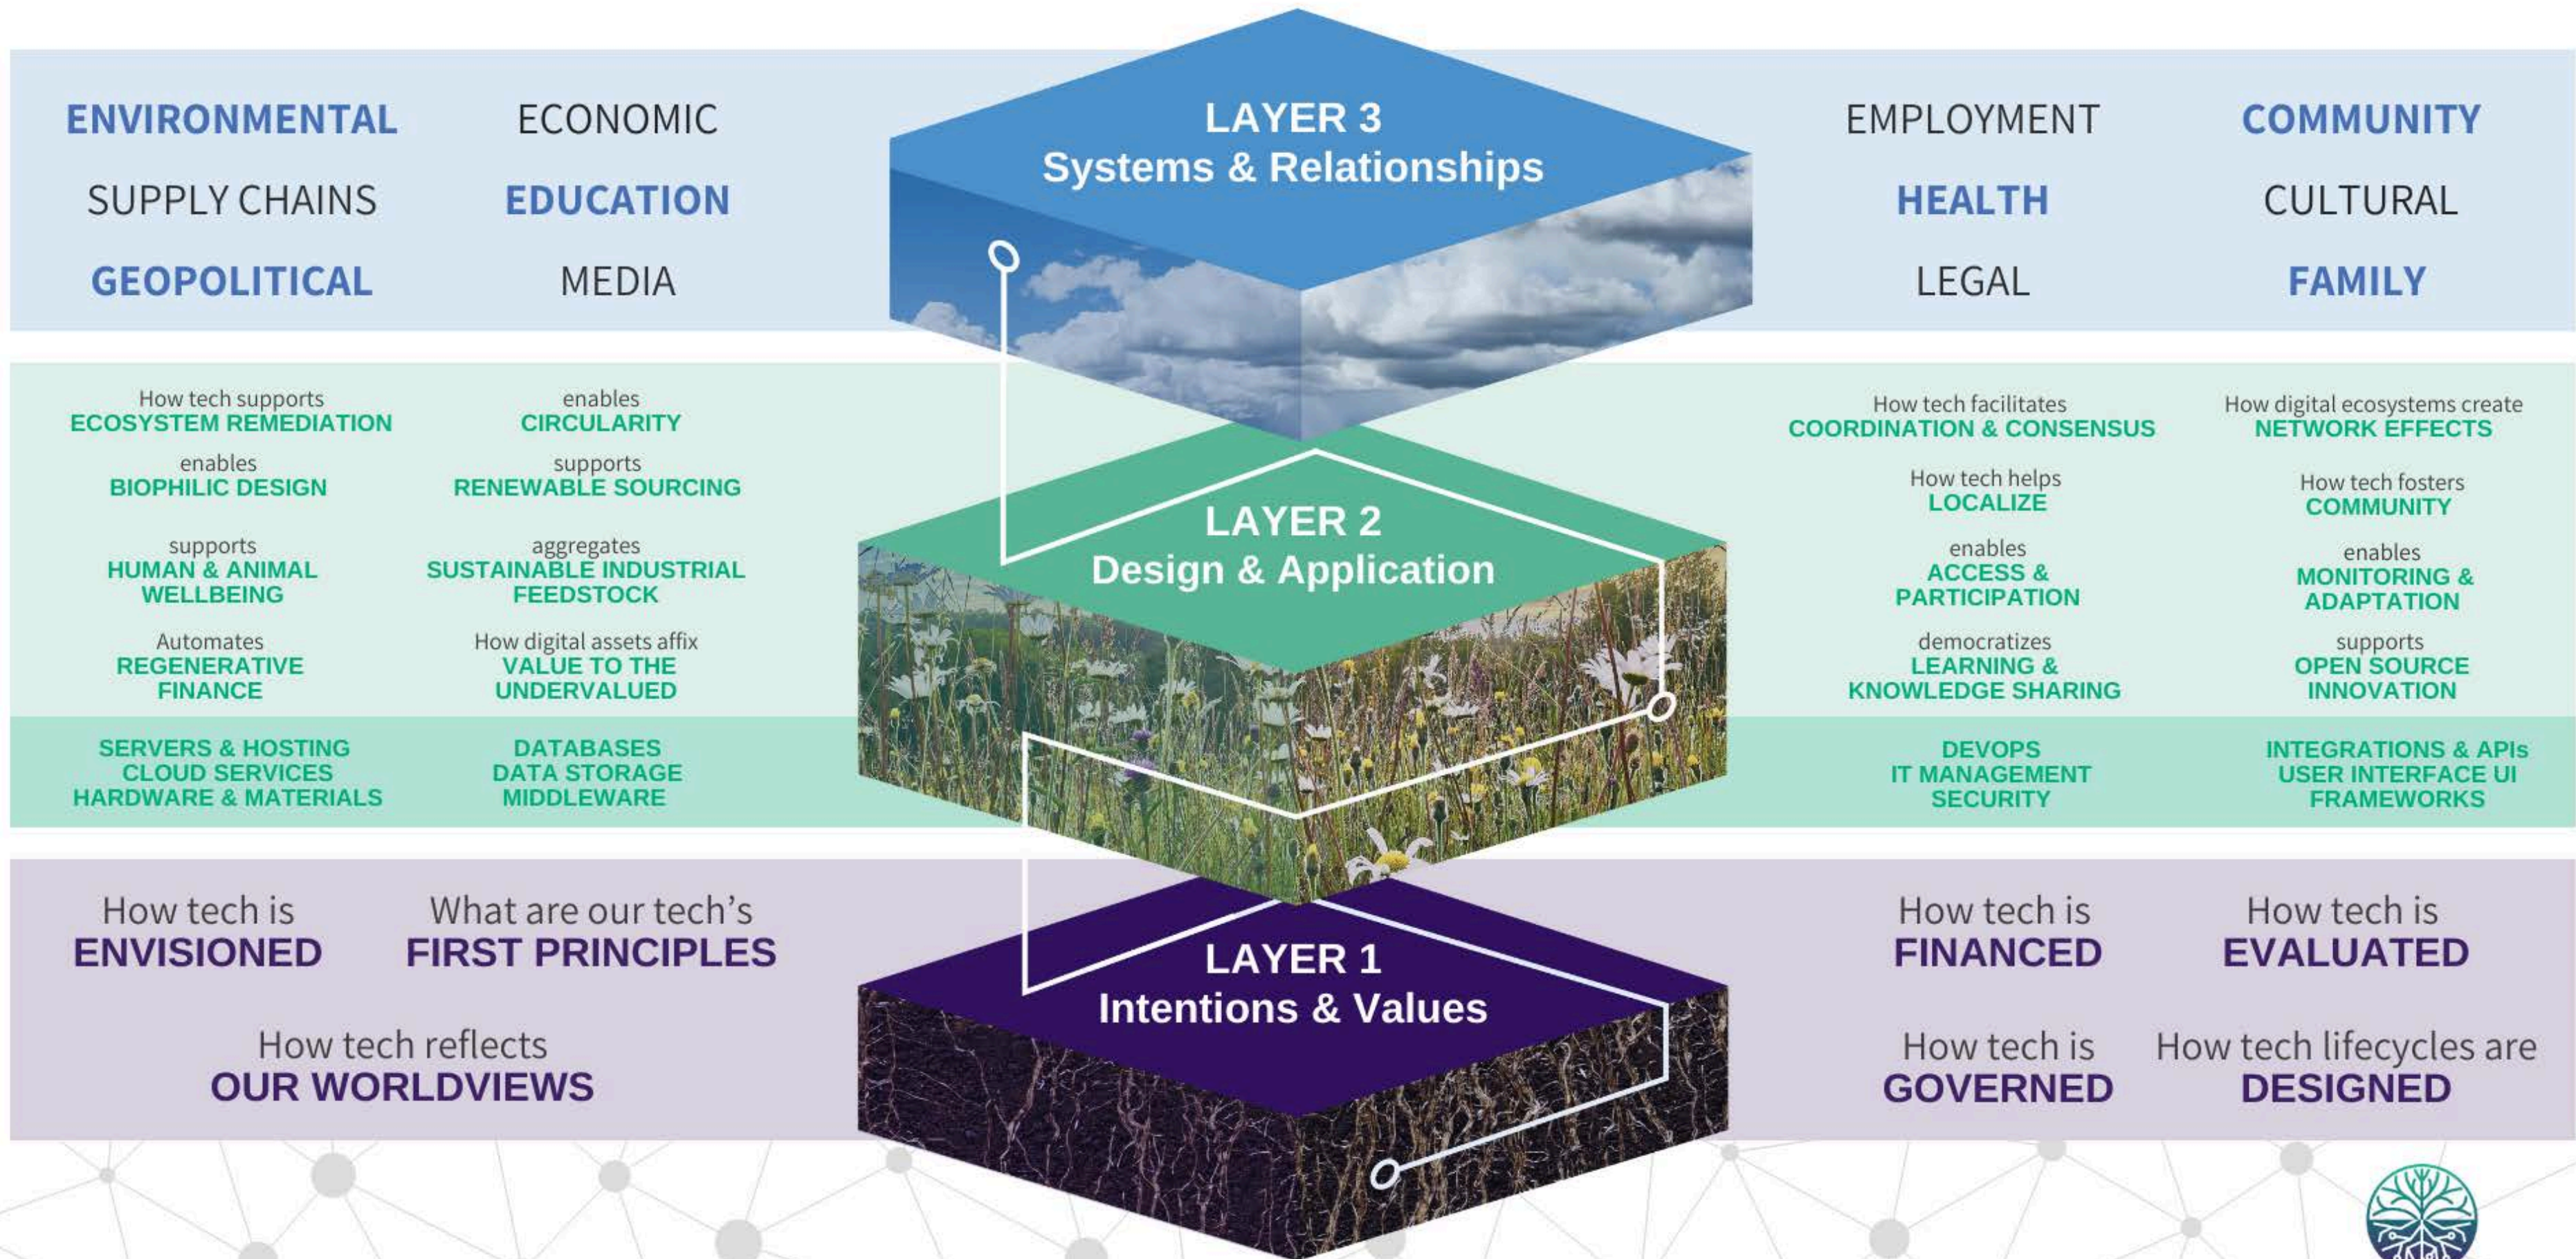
ENVIRONMENTAL ECONOMIC
SUPPLY CHAINS EDUCATION
GEOPOLITICAL MEDIA

LAYER 3
Systems & Relationships

EMPLOYMENT COMMUNITY
HEALTH CULTURAL
LEGAL FAMILY

How tech supports
ECOSYSTEM REMEDIATION

enables
CIRCULARITY

enables
BIOPHILIC DESIGN

supports
RENEWABLE SOURCING

supports
HUMAN & ANIMAL WELLBEING

aggregates
SUSTAINABLE INDUSTRIAL FEEDSTOCK

Automates
REGENERATIVE FINANCE

How digital assets affix
VALUE TO THE UNDERVALUED

LAYER 2
Design & Application

How tech facilitates
COORDINATION & CONSENSUS

How digital ecosystems create
NETWORK EFFECTS

How tech helps
LOCALIZE

How tech fosters
COMMUNITY

enables
ACCESS & PARTICIPATION

enables
MONITORING & ADAPTATION

democratizes
LEARNING & KNOWLEDGE SHARING

supports
OPEN SOURCE INNOVATION

SERVERS & HOSTING
CLOUD SERVICES
HARDWARE & MATERIALS

DATABASES
DATA STORAGE
MIDDLEWARE

DEVOPS
IT MANAGEMENT
SECURITY

INTEGRATIONS & APIs
USER INTERFACE UI
FRAMEWORKS

How tech is
ENVISIONED

What are our tech's
FIRST PRINCIPLES

How tech reflects
OUR WORLDVIEWS

LAYER 1
Intentions & Values

How tech is
FINANCED

How tech is
EVALUATED

How tech is
GOVERNED

How tech lifecycles are
DESIGNED